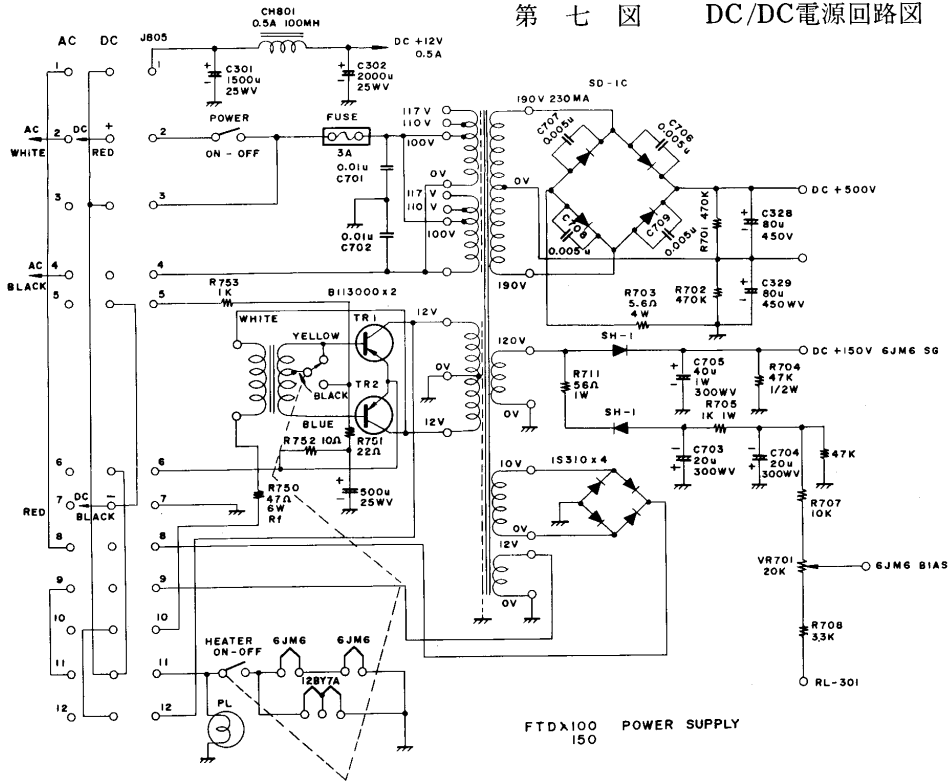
第 七 図 DC/DC電源回路図

AC DC

J805

CH801
0.5A 100MH

DC +12V
0.5A

C301
1500u
25WV

C302
2000u
25WV

1

AC
WHITE

2

DC
RED
+

POWER
ON - OFF

FUSE
3A

0.01u
C701

0.01u
C702

117 V
110 V
100V

0V
117 V
110 V
100V

190V 230MA
SD-1C

C707
0.005u

C706
0.005u

0V

C708
0.005u

C709
0.005u

R701 470K

C328
80u
450V

DC +500V

190V

R703
5.6Ω
4W

R702
470K

C329
80u
450WV

3

AC
BLACK

4

5

R753
1K

B113000x2

WHITE

YELLOW

TR1

TR2

BLACK

BLUE

R752 10Ω

R751
22Ω

12V

0V

12V

120V

0V

SH-1

C705
40u
1W
300WV

R711
56Ω
1W

R704
47K
1/2W

DC +150V 6JM6 SG

SH-1

R705
1K 1W

C703
20u
300WV

C704
20u
300WV

47K

500u
25WV

6

R750
47Ω
6W
Rf

RED

7

DC
BLACK
−

10V

0V

12V

0V

1S310 x 4

R707
10K

VR701
20K

6JM6 BIAS

R708
33K

RL-301

8

9

10

11

12

HEATER
ON-OFF

6JM6

6JM6

12BY7A

PL

FTDX100 POWER SUPPLY
150